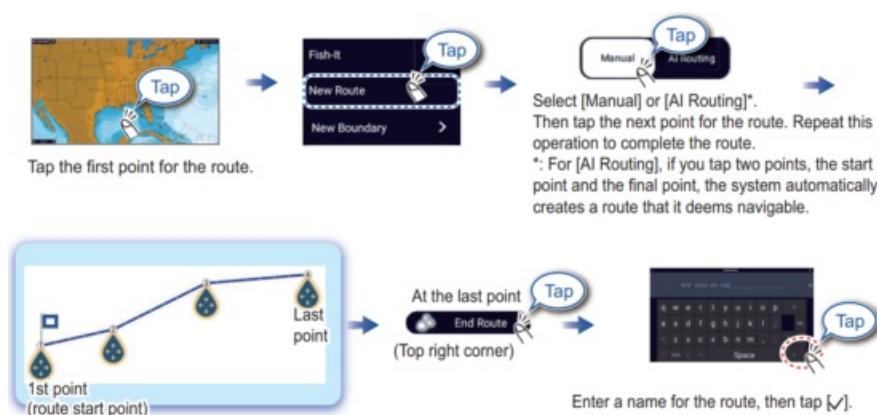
Tap

Tap the first point for the route.

Fish-It

New Route

Tap

New Boundary

Tap

Manual

AI Routing

Select [Manual] or [AI Routing]*.
Then tap the next point for the route. Repeat this operation to complete the route.
*: For [AI Routing], if you tap two points, the start point and the final point, the system automatically creates a route that it deems navigable.

Last point

1st point
(route start point)

At the last point

Tap

End Route

(Top right corner)

Tap

Space

Enter a name for the route, then tap [✓].